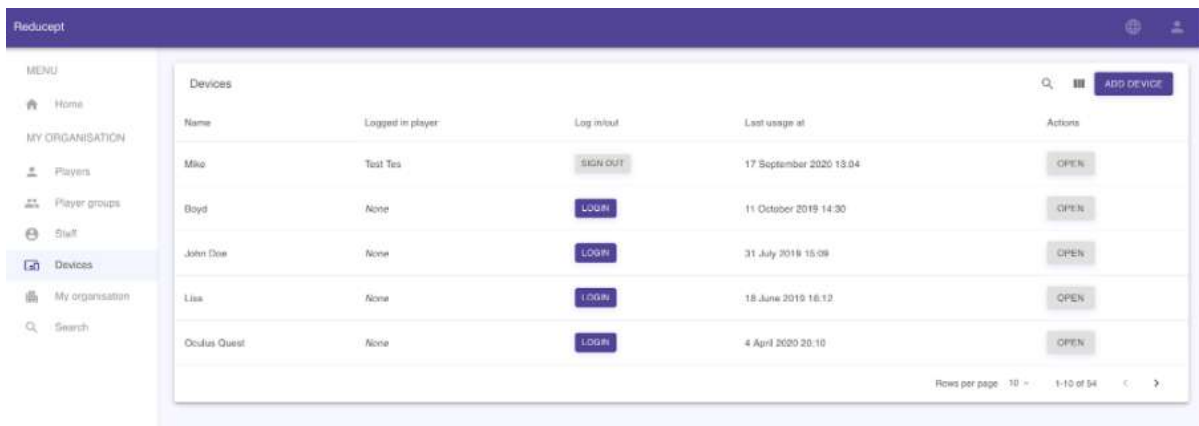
Reducept

MENU

Home

MY ORGANISATION

Players

Player groups

Staff

Devices

My organisation

Search

Devices

ADD DEVICE

| Name | Logged in player | Log in/out | Last usage at | Actions |
|---|---|---|---|---|
| Mike | Test Tes | SIGN OUT | 17 September 2020 13:04 | OPEN |
| Boyd | None | LOGIN | 11 October 2019 14:30 | OPEN |
| John Doe | None | LOGIN | 31 July 2019 15:09 | OPEN |
| Lisa | None | LOGIN | 18 June 2019 16:12 | OPEN |
| Oculus Quest | None | LOGIN | 4 April 2020 20:10 | OPEN |

Rows per page 10 1-10 of 54